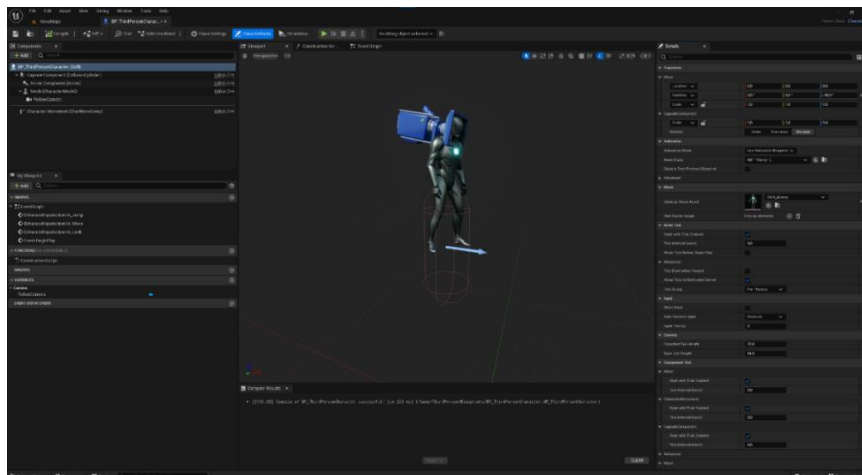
File Edit Asset View Debug Window Tools Help

BP_ThirdPersonCharacter

Compile

Save

Browse

Diff

Find

Hide Unrelated

Class Settings

Class Defaults

Simulation

Components

+ Add

BP_ThirdPersonCharacter (Self)

CapsuleComponent (CollisionCylinder)

Arrow Component (Arrow)

Mesh (CharacterMesh0)

FollowCamera

Character Movement (CharMoveComp)

Edit in C++

My Blueprint

+ Add

GRAPHS

EventGraph

FUNCTIONS

Construction Script

MACROS

VARIABLES

Camera

FollowCamera

EVENT DISPATCHERS

Viewport

Construction Script

Event Graph

Perspective

Lit

Details

Transform

Location

Rotation

Scale

Animation

Animation Mode

Anim Class

Mesh

Skeletal Mesh Asset

Compiler Results

Clear